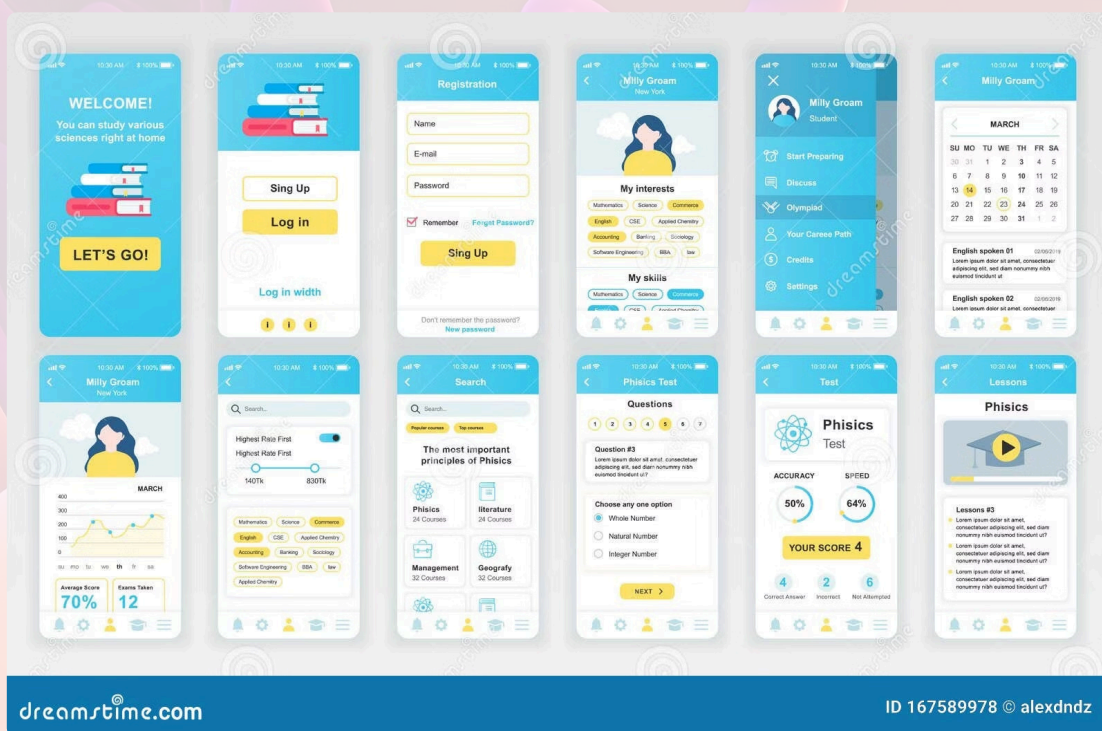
10:30 AM 100%
WELCOME!
You can study various sciences right at home
LET'S GO!

10:30 AM 100%
Sing Up
Log in
Log in width

10:30 AM 100%
Registration
Name
E-mail
Password
Remember
Forgot Password?
Sing Up
Don't remember the password?
New password

Milly Groam
New York
My interests
Mathematics
Science
Commerce
English
CSE
Applied Chemistry
Accounting
Banking
Sociology
Software Engineering
BBA
law
My skills
Mathematics
Science
Commerce

10:30 AM
Milly Groam
Student
Start Preparing
Discuss
Olympiad
Your Careee Path
Credits
Settings

10:30 AM 100%
Milly Groam
MARCH
| SU | MO | TU | WE | TH | FR | SA |
|---|---|---|---|---|---|---|
| 30 | 31 | 1 | 2 | 3 | 4 | 5 |
| 6 | 7 | 8 | 9 | 10 | 11 | 12 |
| 13 | 14 | 15 | 16 | 17 | 18 | 19 |
| 20 | 21 | 22 | 23 | 24 | 25 | 26 |
| 27 | 28 | 29 | 30 | 31 | 1 | 2 |
English spoken 01
Lorem ipsum dolor sit amet, consectetuer adipiscing elit, sed diam nonummy nibh euismod
English spoken 02
Lorem ipsum dolor sit amet, consectetuer adipiscing elit, sed diam nonummy nibh euismod

10:30 AM 100%
Milly Groam
New York
MARCH
400
300
200
100
0
su mo tu we th fr sa
Average Score
70%
Exams Taken
12

10:30 AM 100%
Search...
Highest Rate First
Highest Rate First
140Tk
830Tk
Mathematics
Science
Commerce
English
CSE
Applied Chemistry
Accounting
Banking
Sociology
Software Engineering
BBA
law
Applied Chemistry

10:30 AM 100%
Search
Search...
Popular courses
Top courses
The most important principles of Phisics
Phisics
24 Courses
literature
24 Courses
Management
32 Courses
Geografy
32 Courses

10:30 AM 100%
Phisics Test
Questions
1 2 3 4 5 6 7
Question #3
Lorem ipsum dolor sit amet, consectetuer adipiscing elit, sed diam nonummy nibh euismod tincidunt ut?
Choose any one option
Whole Number
Natural Number
Integer Number
NEXT

10:30 AM 100%
Test
Phisics
Test
ACCURACY
SPEED
50%
64%
YOUR SCORE 4
4
Correct Answer
2
Incorrect
6
Not Attempted

10:30 AM 100%
Lessons
Phisics
Lessons #3
Lorem ipsum dolor sit amet, consectetuer adipiscing elit, sed diam nonummy nibh euismod tincidunt ut?
Lorem ipsum dolor sit amet, consectetuer adipiscing elit, sed diam nonummy nibh euismod tincidunt ut?
Lorem ipsum dolor sit amet, consectetuer adipiscing elit, sed diam nonummy nibh euismod tincidunt ut?

dreamstime.com
ID 167589978 © alexdndz